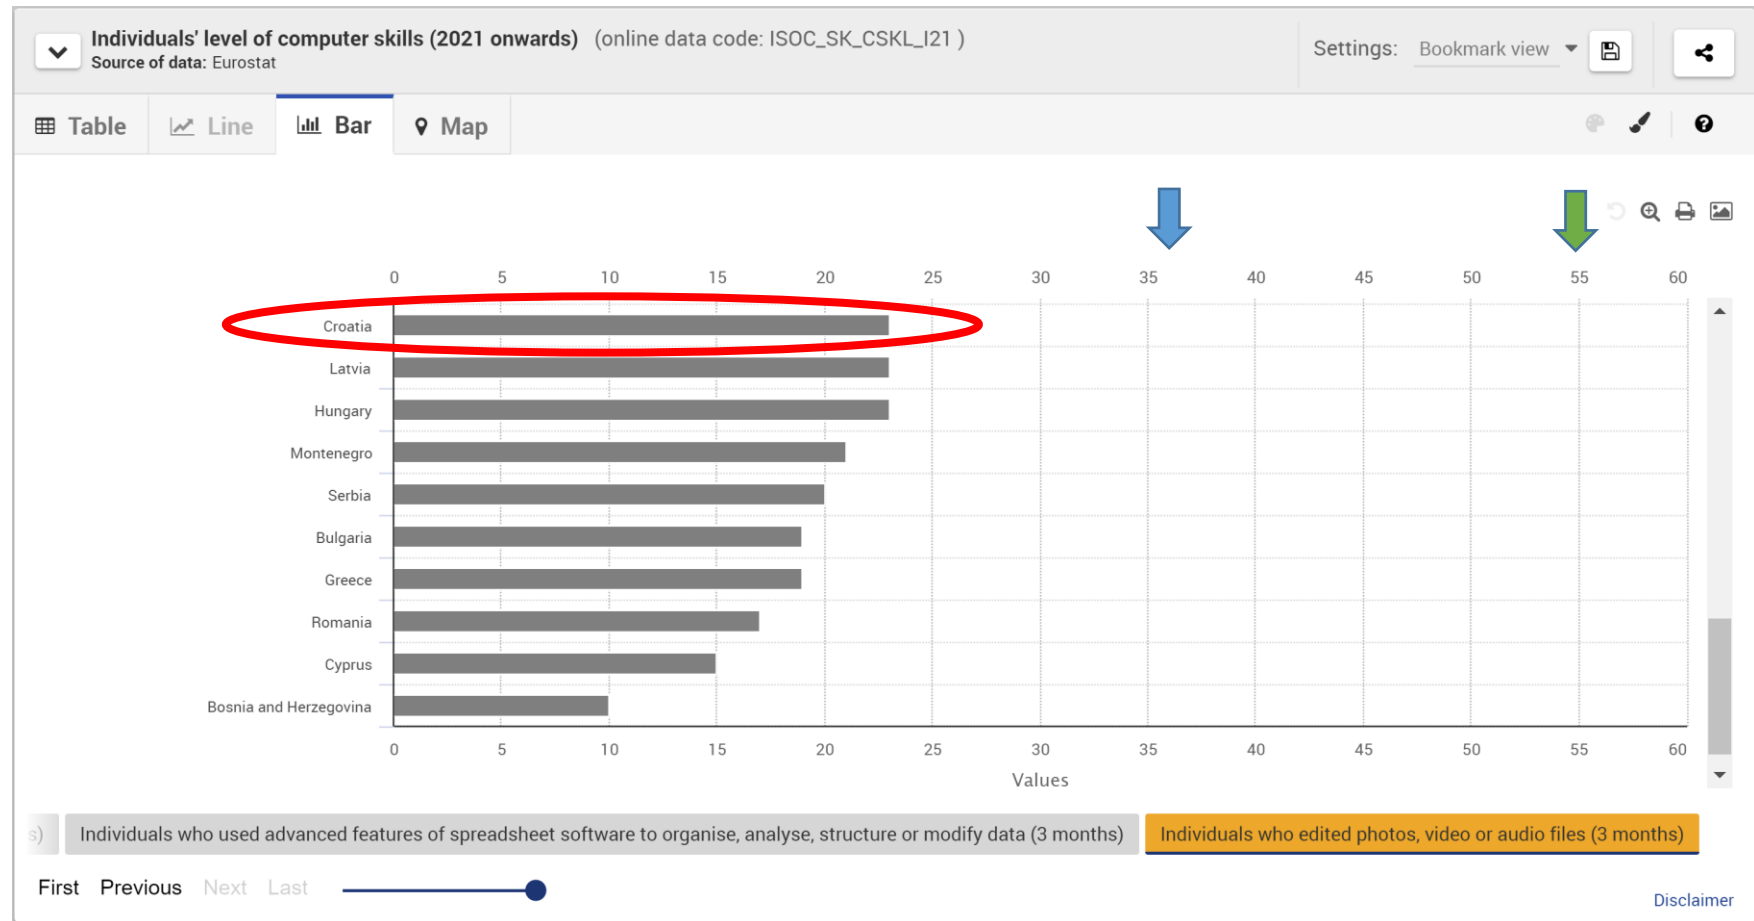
Individuals' level of computer skills (2021 onwards) (online data code: ISOC_SK_CSKL_I21 )
Source of data: Eurostat

Settings: Bookmark view

Table Line Bar Map

0 5 10 15 20 25 30 35 40 45 50 55 60

Croatia
Latvia
Hungary
Montenegro
Serbia
Bulgaria
Greece
Romania
Cyprus
Bosnia and Herzegovina

0 5 10 15 20 25 30 35 40 45 50 55 60
Values

s) Individuals who used advanced features of spreadsheet software to organise, analyse, structure or modify data (3 months) Individuals who edited photos, video or audio files (3 months)

First Previous Next Last

Disclaimer